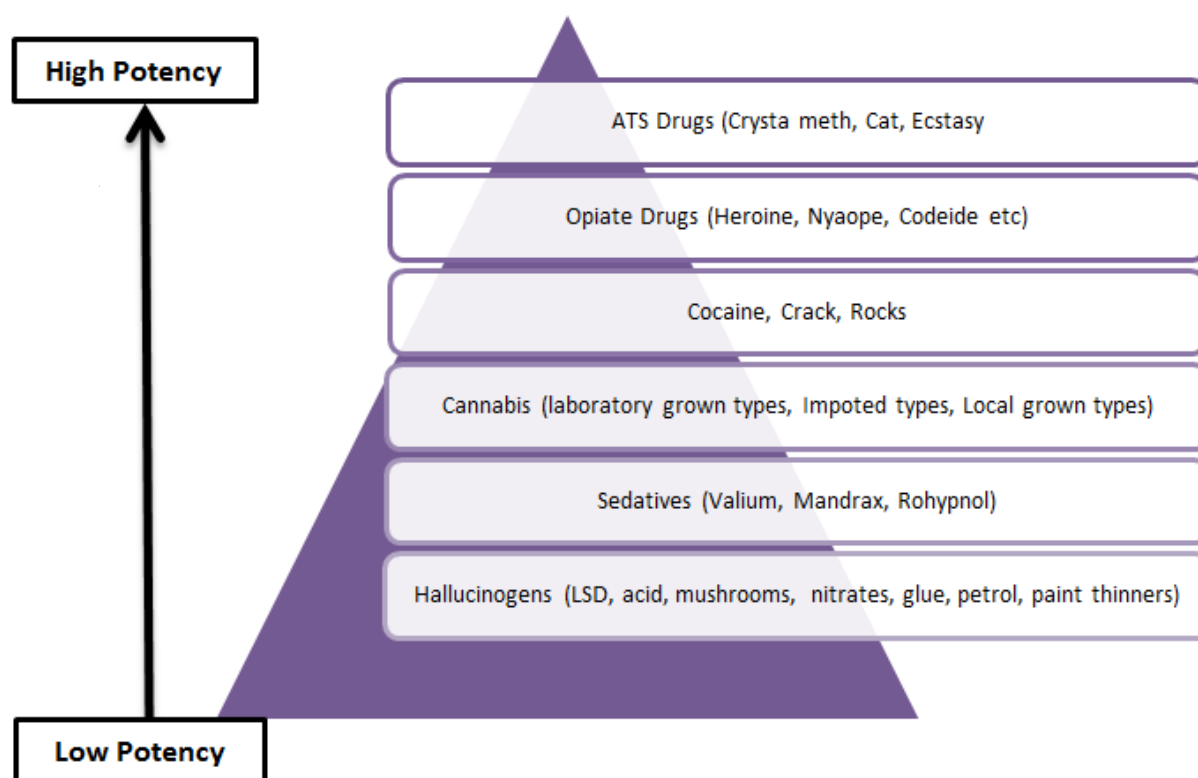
High Potency

ATS Drugs (Crysta meth, Cat, Ecstasy

Opiate Drugs (Heroine, Nyaope, Codeide etc)

Cocaine, Crack, Rocks

Cannabis (laboratory grown types, Impoted types, Local grown types)

Sedatives (Valium, Mandrax, Rohypnol)

Hallucinogens (LSD, acid, mushrooms, nitrates, glue, petrol, paint thinners)

Low Potency